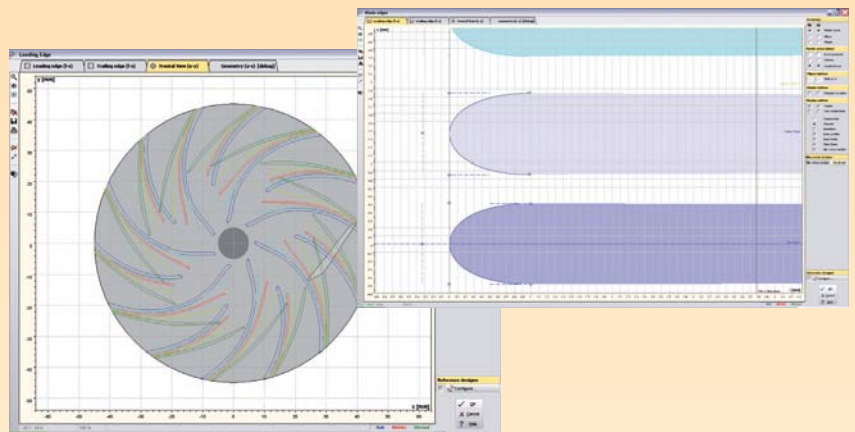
Leading Edge

Leading edge (t-s) | Trailing edge (t-s) | Frontal View (x-z) | Geometry (x-z) [debug]

y [mm]

x [mm]

-40 -30 -20 -10 0 10 20 30 40 50

Reference designs

Configure

OK

Cancel

Help

Hub Middle Shroud

Blade edge

Leading edge (t-s) | Trailing edge (t-s) | Frontal View (x-z) | Geometry (x-z) [debug]

t [mm]

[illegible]